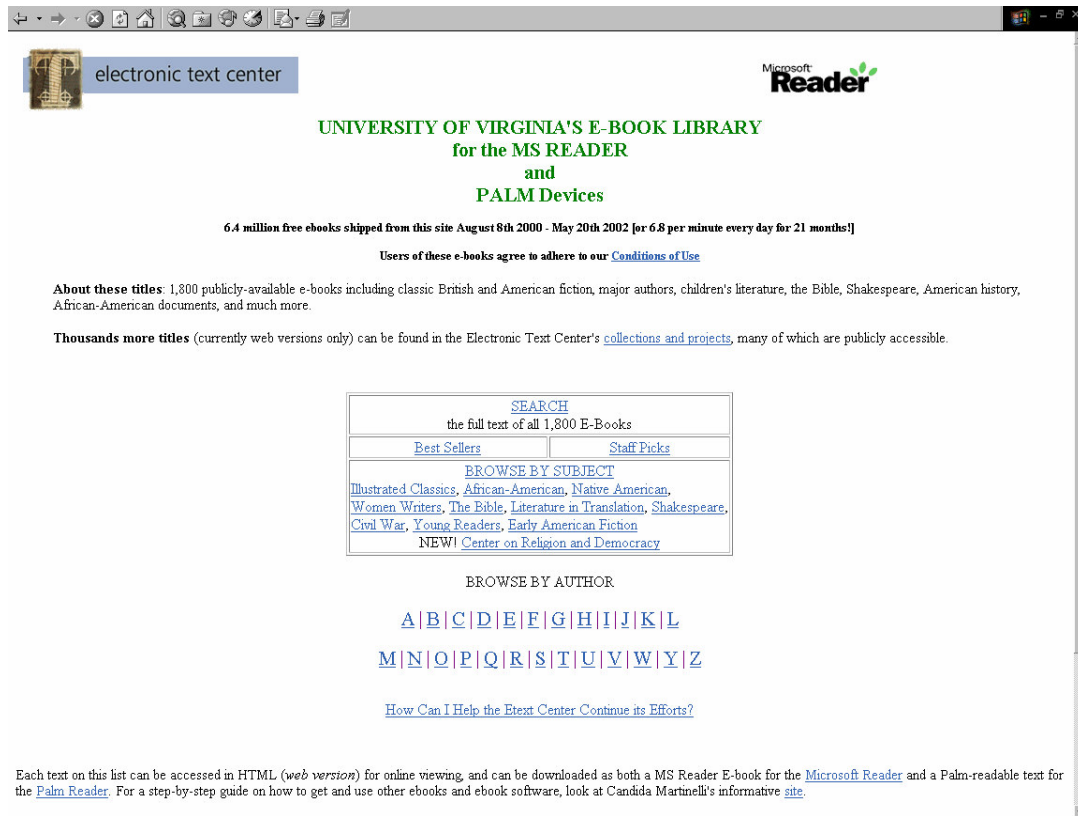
electronic text center

Microsoft Reader

UNIVERSITY OF VIRGINIA'S E-BOOK LIBRARY
for the MS READER
and
PALM Devices

6.4 million free ebooks shipped from this site August 8th 2000 - May 20th 2002 [or 6.8 per minute every day for 21 months!]

Users of these e-books agree to adhere to our Conditions of Use

About these titles: 1,800 publicly-available e-books including classic British and American fiction, major authors, children's literature, the Bible, Shakespeare, American history, African-American documents, and much more.

Thousands more titles (currently web versions only) can be found in the Electronic Text Center's collections and projects, many of which are publicly accessible.

| SEARCH the full text of all 1,800 E-Books | |
|---|---|
| Best Sellers | Staff Picks |
| BROWSE BY SUBJECT Illustrated Classics, African-American, Native American, Women Writers, The Bible, Literature in Translation, Shakespeare, Civil War, Young Readers, Early American Fiction NEW! Center on Religion and Democracy | |

BROWSE BY AUTHOR

A | B | C | D | E | F | G | H | I | J | K | L

M | N | O | P | Q | R | S | T | U | V | W | Y | Z

How Can I Help the Etext Center Continue its Efforts?

Each text on this list can be accessed in HTML (web version) for online viewing, and can be downloaded as both a MS Reader E-book for the Microsoft Reader and a Palm-readable text for the Palm Reader. For a step-by-step guide on how to get and use other ebooks and ebook software, look at Candida Martinelli's informative site.